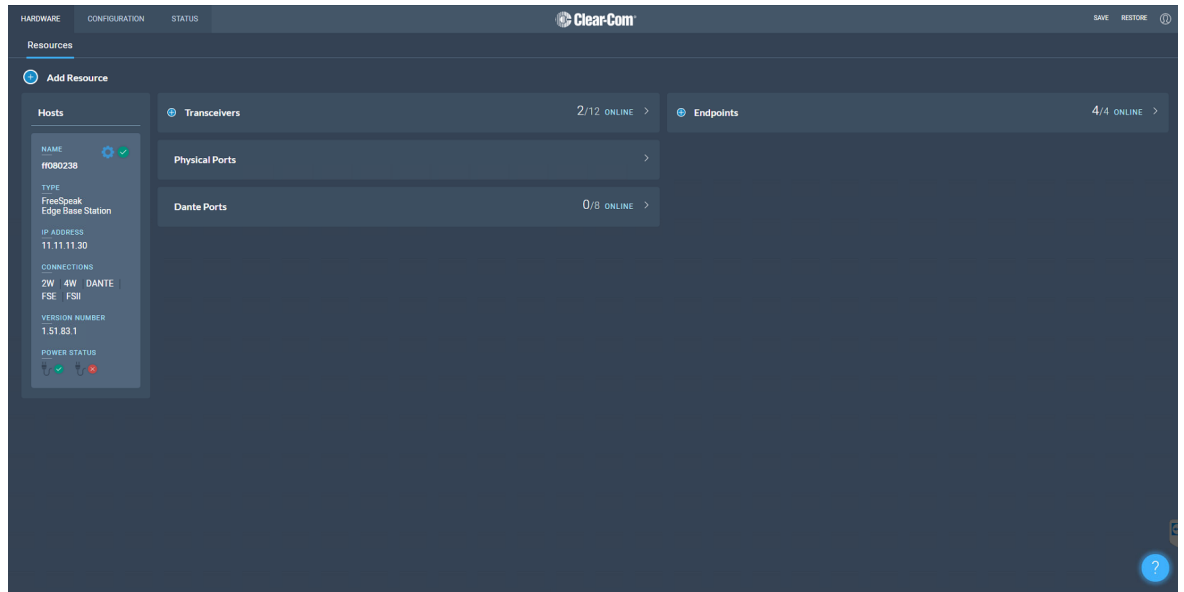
HARDWARE CONFIGURATION STATUS

Clear-Com

SAVE RESTORE

Resources

Add Resource

Hosts

NAME
ff080238

TYPE
FreeSpeak Edge Base Station

IP ADDRESS
11.11.11.30

CONNECTIONS
2W 4W DANTE FSE FSII

VERSION NUMBER
1.51.83.1

POWER STATUS

Transceivers 2/12 ONLINE >

Physical Ports >

Dante Ports 0/8 ONLINE >

Endpoints 4/4 ONLINE >

?